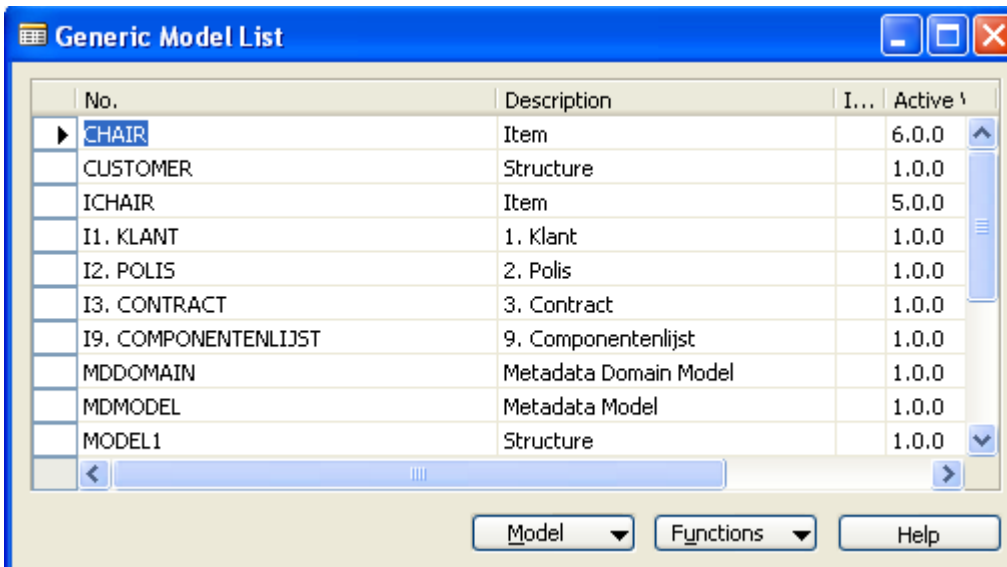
Generic Model List

| No. | Description | I... | Active V |
|---|---|---|---|
| CHAIR | Item | | 6.0.0 |
| CUSTOMER | Structure | | 1.0.0 |
| ICHAIR | Item | | 5.0.0 |
| I1. KLANT | 1. Klant | | 1.0.0 |
| I2. POLIS | 2. Polis | | 1.0.0 |
| I3. CONTRACT | 3. Contract | | 1.0.0 |
| I9. COMPONENTENLIJST | 9. Componentenlijst | | 1.0.0 |
| MDDOMAIN | Metadata Domain Model | | 1.0.0 |
| MDMODEL | Metadata Model | | 1.0.0 |
| MODEL1 | Structure | | 1.0.0 |

Model | Functions | Help